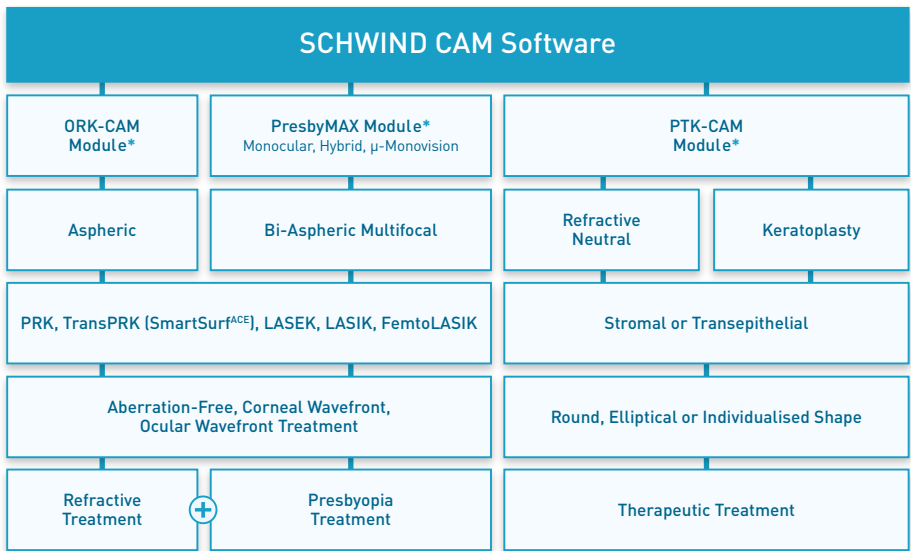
SCHWIND CAM Software

ORK-CAM Module*

PresbyMAX Module*
Monocular, Hybrid, µ-Monovision

PTK-CAM Module*

Aspheric

Bi-Aspheric Multifocal

Refractive Neutral

Keratoplasty

PRK, TransPRK (SmartSurf$^{ACE}$), LASEK, LASIK, FemtoLASIK

Stromal or Transepithelial

Aberration-Free, Corneal Wavefront, Ocular Wavefront Treatment

Round, Elliptical or Individualised Shape

Refractive Treatment

+

Presbyopia Treatment

Therapeutic Treatment